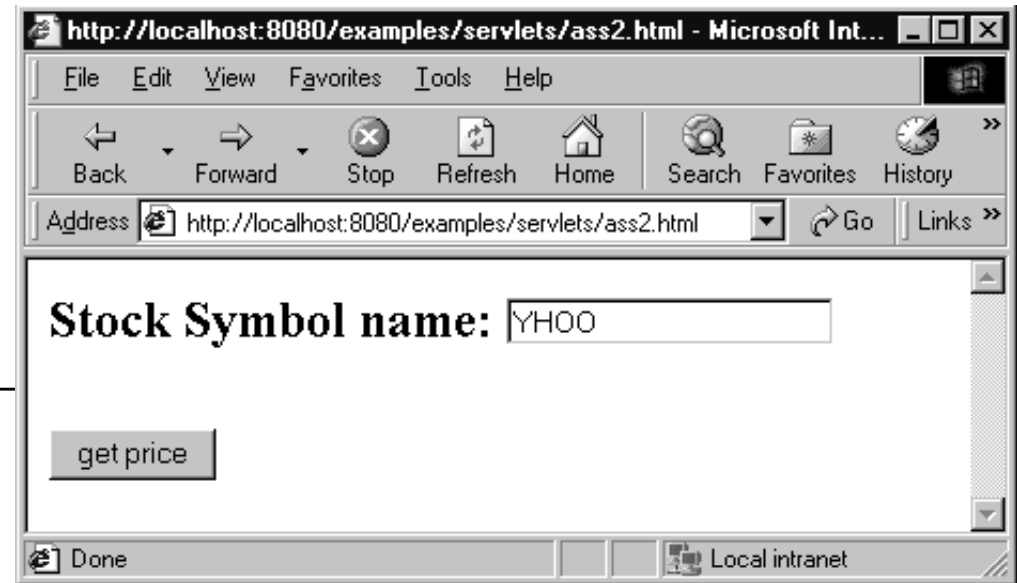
http://localhost:8080/examples/servlets/ass2.html - Microsoft Int...

File Edit View Favorites Tools Help

Back Forward Stop Refresh Home Search Favorites History

Address http://localhost:8080/examples/servlets/ass2.html Go Links

Stock Symbol name: YHOO

get price

Done Local intranet